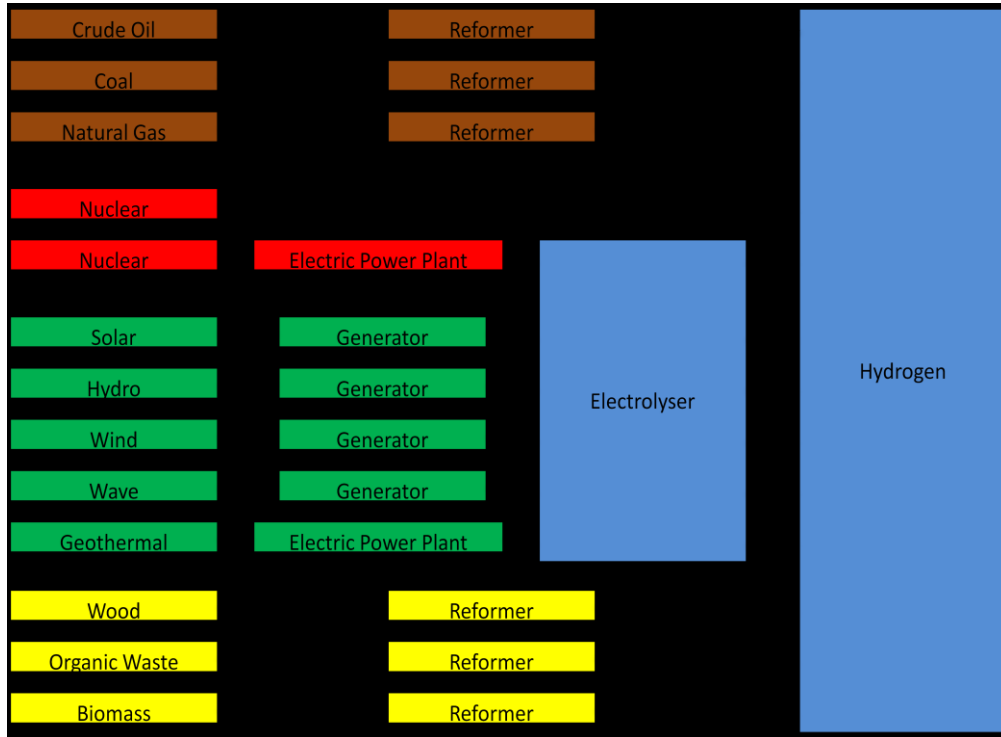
Crude Oil
Reformer
Coal
Reformer
Natural Gas
Reformer
Nuclear
Nuclear
Electric Power Plant
Solar
Generator
Hydro
Generator
Wind
Generator
Wave
Generator
Geothermal
Electric Power Plant
Electrolyser
Hydrogen
Wood
Reformer
Organic Waste
Reformer
Biomass
Reformer